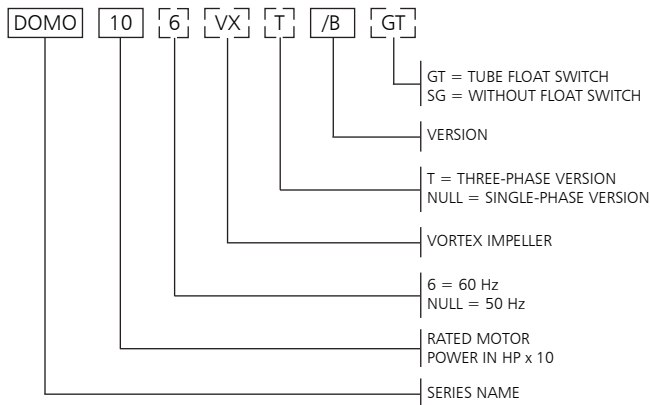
DOMO 10 6 VX T /B GT

GT = TUBE FLOAT SWITCH
SG = WITHOUT FLOAT SWITCH

VERSION

T = THREE-PHASE VERSION
NULL = SINGLE-PHASE VERSION

VORTEX IMPELLER

6 = 60 Hz
NULL = 50 Hz

RATED MOTOR
POWER IN HP x 10

SERIES NAME